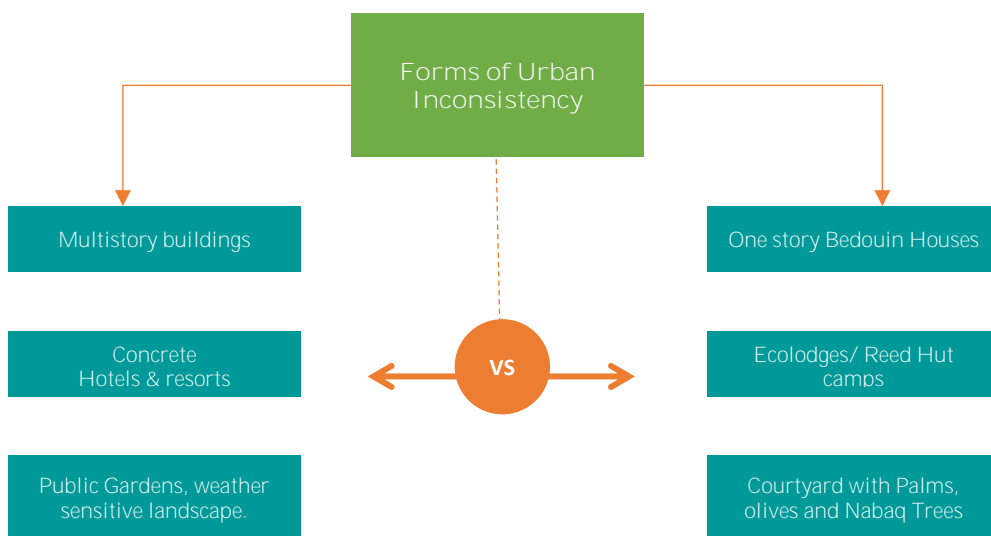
Forms of Urban Inconsistency

Multistory buildings

One story Bedouin Houses

Concrete Hotels & resorts

VS

Ecolodges/ Reed Hut camps

Public Gardens, weather sensitive landscape.

Courtyard with Palms, olives and Nabaq Trees